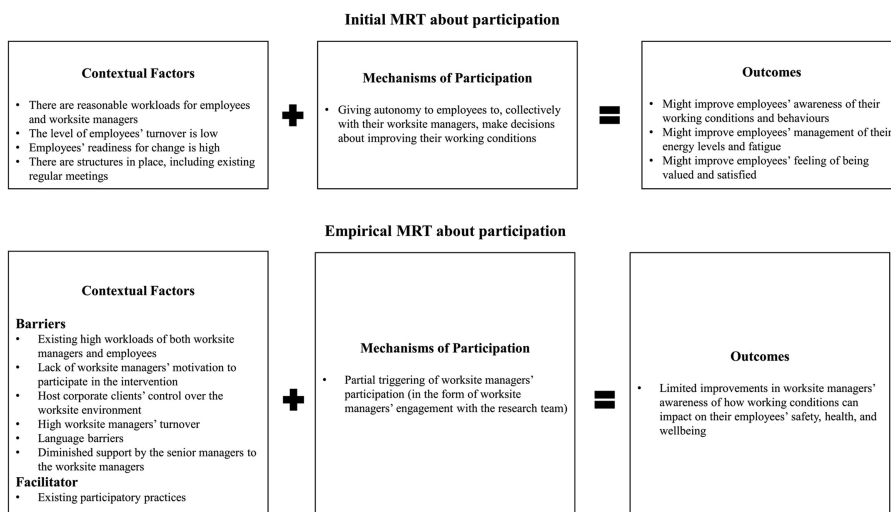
Initial MRT about participation

Contextual Factors

- There are reasonable workloads for employees and worksite managers
- The level of employees' turnover is low
- Employees' readiness for change is high
- There are structures in place, including existing regular meetings

Mechanisms of Participation

- Giving autonomy to employees to, collectively with their worksite managers, make decisions about improving their working conditions

Outcomes

- Might improve employees' awareness of their working conditions and behaviours
- Might improve employees' management of their energy levels and fatigue
- Might improve employees' feeling of being valued and satisfied

Empirical MRT about participation

Contextual Factors

Barriers
- Existing high workloads of both worksite managers and employees
- Lack of worksite managers' motivation to participate in the intervention
- Host corporate clients' control over the worksite environment
- High worksite managers' turnover
- Language barriers
- Diminished support by the senior managers to the worksite managers

Facilitator
- Existing participatory practices

Mechanisms of Participation

- Partial triggering of worksite managers' participation (in the form of worksite managers' engagement with the research team)

Outcomes

- Limited improvements in worksite managers' awareness of how working conditions can impact on their employees' safety, health, and wellbeing